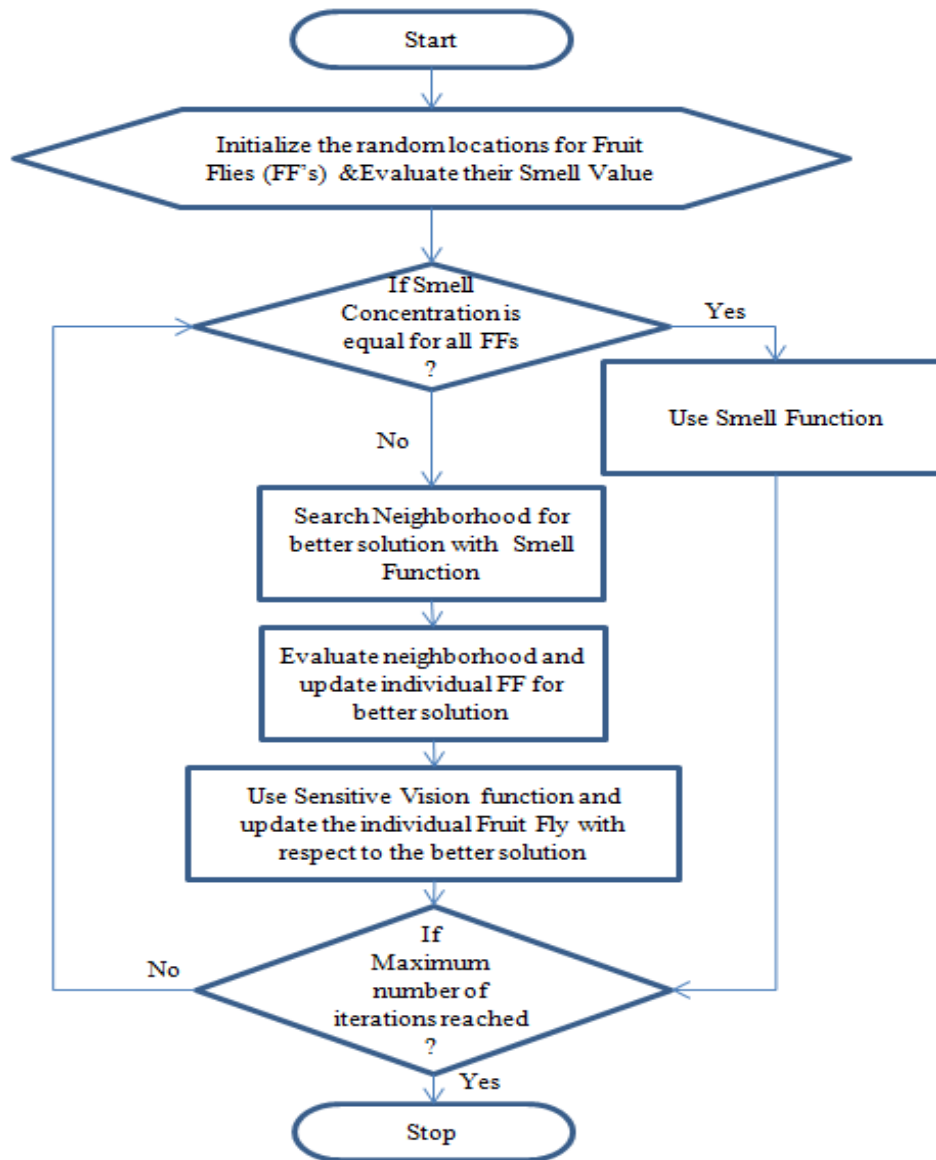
Start

Initialize the random locations for Fruit Flies (FF's) &Evaluate their Smell Value

If Smell Concentration is equal for all FFs ?

Yes

Use Smell Function

No

Search Neighborhood for better solution with Smell Function

Evaluate neighborhood and update individual FF for better solution

Use Sensitive Vision function and update the individual Fruit Fly with respect to the better solution

No

If Maximum number of iterations reached ?

Yes

Stop